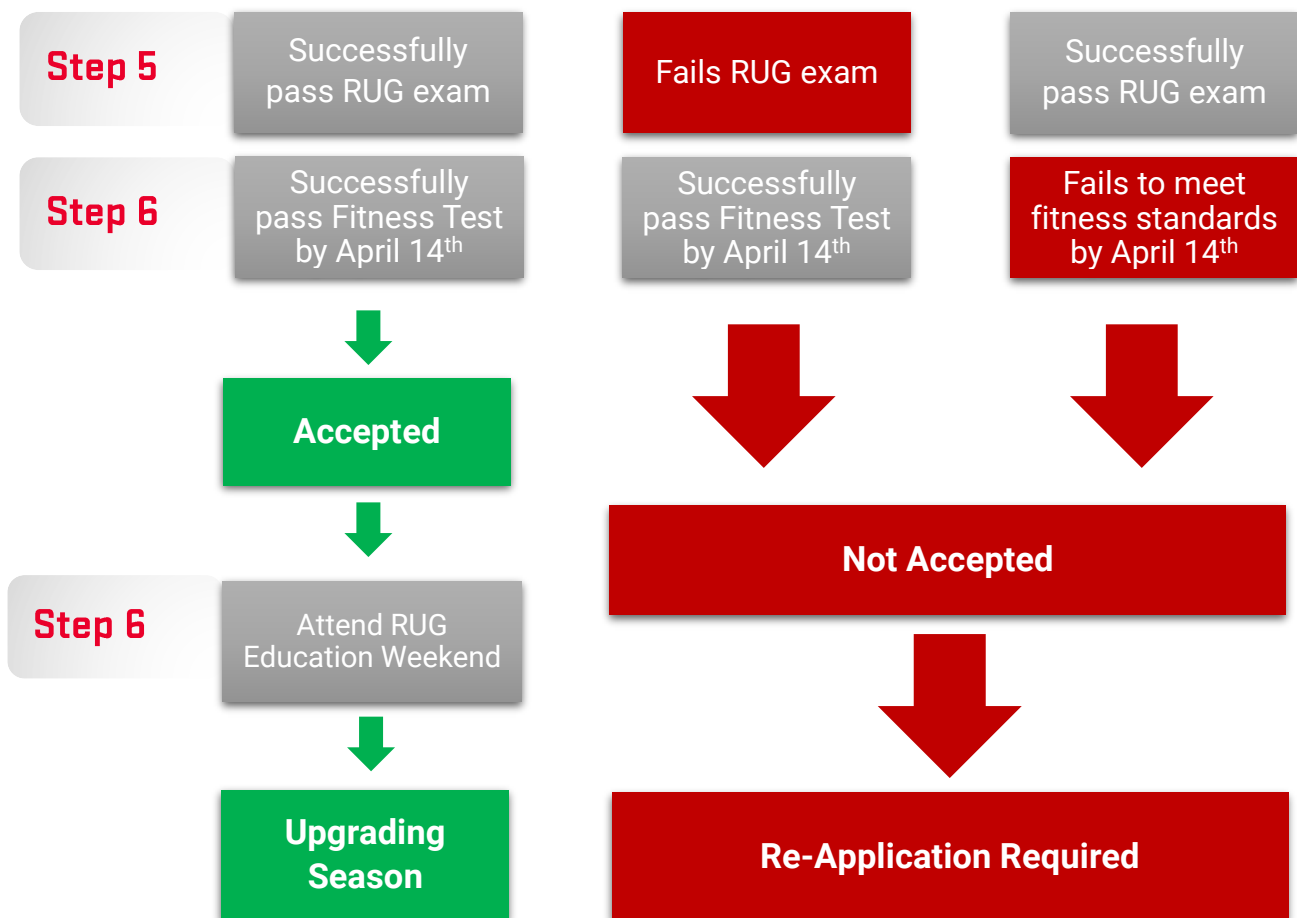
Step 5

Successfully pass RUG exam

Fails RUG exam

Successfully pass RUG exam

Step 6

Successfully pass Fitness Test by April 14$^{th}$

Successfully pass Fitness Test by April 14$^{th}$

Fails to meet fitness standards by April 14$^{th}$

Accepted

Not Accepted

Step 6

Attend RUG Education Weekend

Upgrading Season

Re-Application Required